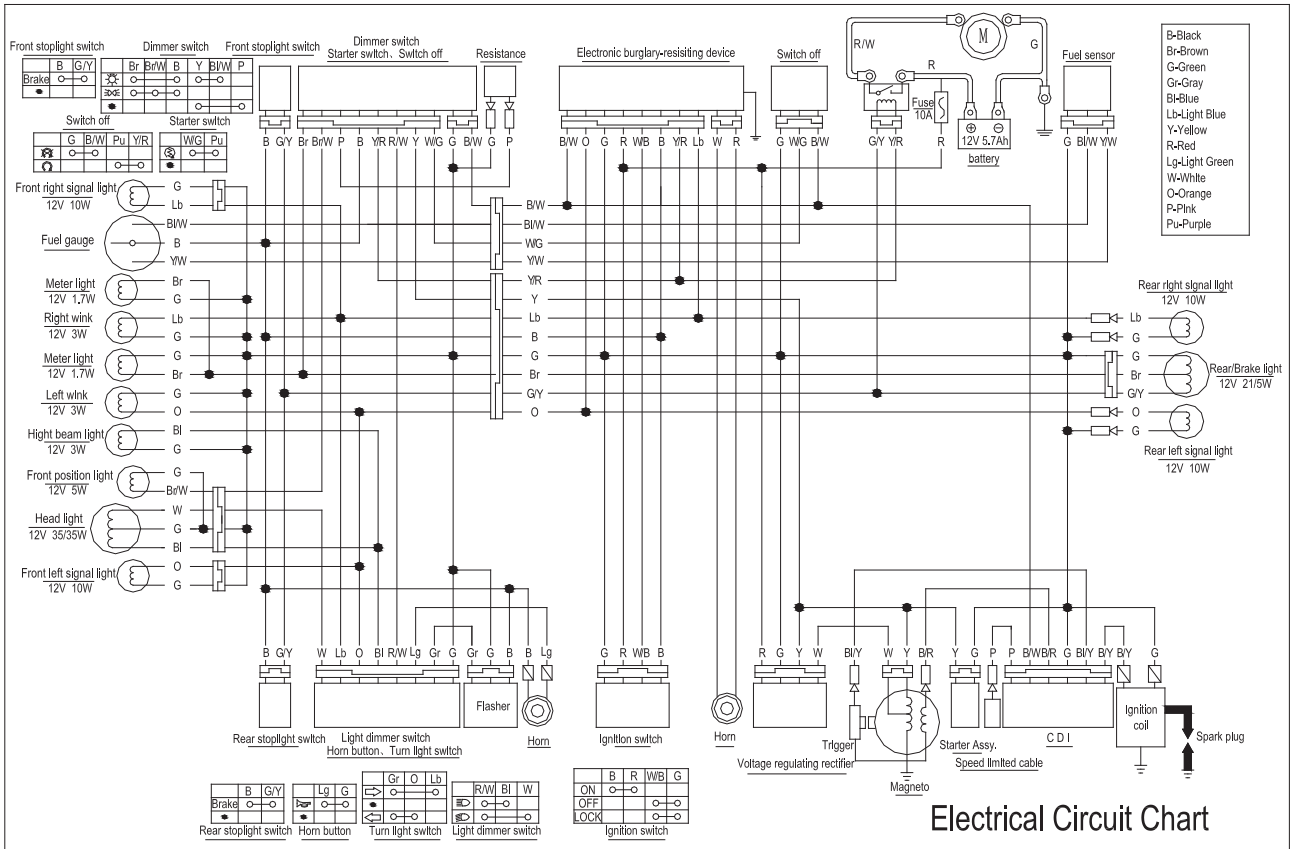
Front stoplight switch

| | B | G/Y |
|---|---|---|
| Brake | o—o | |
| • | | |

Dimmer switch

| | Br | Br/W | B | Y | Bl/W | P |
|---|---|---|---|---|---|---|
| | o— | —o | | | | |
| | | o— | —o | | | |
| • | | | | | o— | —o |

Switch off

| | G | B/W | Pu | Y/R |
|---|---|---|---|---|
| | o— | —o | | |
| | | | o— | —o |

Starter switch

| | W/G | Pu |
|---|---|---|
| | o— | —o |
| • | | |

Front stoplight switch

Dimmer switch
Starter switch、Switch off

Resistance

Electronic burglary-resisiting device

Switch off

Fuel sensor

R/W
M
G
R
Fuse 10A
12V 5.7Ah
battery

B-Black
Br-Brown
G-Green
Gr-Gray
Bl-Blue
Lb-Light Blue
Y-Yellow
R-Red
Lg-Light Green
W-White
O-Orange
P-Pink
Pu-Purple

B G/Y B Br/W P B Y/R R/W Y W/G G B/W G P
B/W O G R W/B B Y/R Lb W R
G W/G B/W G/Y Y/R R G Bl/W Y/W

Front right signal light 12V 10W
G
Lb
Fuel gauge
Bl/W
B
Y/W
Meter light 12V 1.7W
Br
G
Right wink 12V 3W
Lb
G
Meter light 12V 1.7W
G
Br
Left wink 12V 3W
G
O
Hight beam light 12V 3W
Bl
G
Front position light 12V 5W
G
Br/W
Head light 12V 35/35W
W
G
Bl
Front left signal light 12V 10W
O
G

B/W
Bl/W
W/G
Y/W
Y/R
Y
Lb
B
G
Br
G/Y
O

Rear right signal light 12V 10W
Lb
G
G
Br
G/Y
Rear/Brake light 12V 21/5W
O
G
Rear left signal light 12V 10W

B G/Y W Lb O Bl R/W Lg Gr G Gr G B B Lg
G R W/B G
R G Y W Bl/Y W Y B/R Y G P P B/W B/R G Bl/Y B/Y B/Y G

Rear stoplight switch
Light dimmer switch
Horn button、Turn light switch
Flasher
Horn
Ignition switch
Horn
Trigger
Voltage regulating rectifier
Magneto
Starter Assy.
Speed limited cable
C D I
Ignition coil
Spark plug

| | B | G/Y |
|---|---|---|
| Brake | o—o | |
| • | | |

Rear stoplight switch

| | Lg | G |
|---|---|---|
| | o—o | |
| • | | |

Horn button

| | Gr | O | Lb |
|---|---|---|---|
| | o— | —o | |
| • | | | |
| | | o— | —o |

Turn light switch

| | R/W | Bl | W |
|---|---|---|---|
| | o— | —o | |
| | | o— | —o |

Light dimmer switch

| | B | R | W/B | G |
|---|---|---|---|---|
| ON | o— | —o | | |
| OFF | | | o— | —o |
| LOCK | | | o— | —o |

Ignition switch

Electrical Circuit Chart